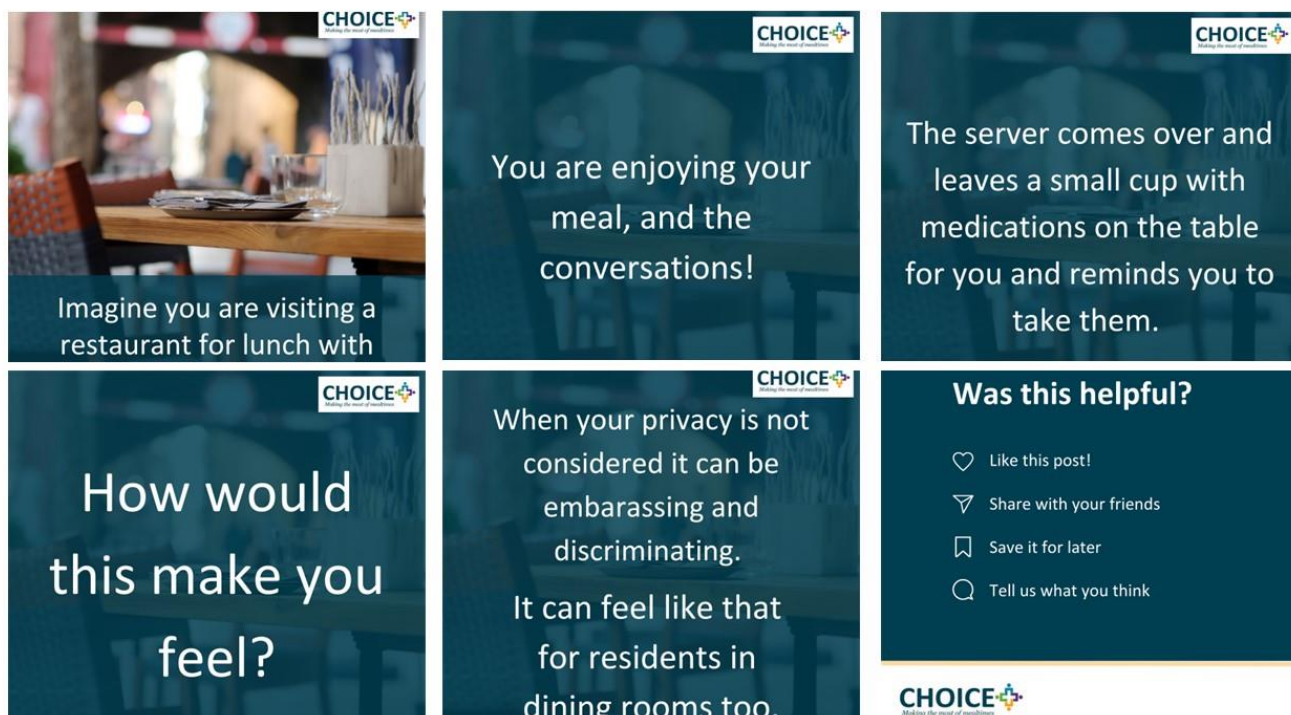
CHOICE
Making the most of mealtimes

Imagine you are visiting a restaurant for lunch with

CHOICE
Making the most of mealtimes

You are enjoying your meal, and the conversations!

CHOICE
Making the most of mealtimes

The server comes over and leaves a small cup with medications on the table for you and reminds you to take them.

CHOICE
Making the most of mealtimes

How would this make you feel?

CHOICE
Making the most of mealtimes

When your privacy is not considered it can be embarassing and discriminating.

It can feel like that for residents in dining rooms too.

Was this helpful?

Like this post!

Share with your friends

Save it for later

Tell us what you think

CHOICE
Making the most of mealtimes